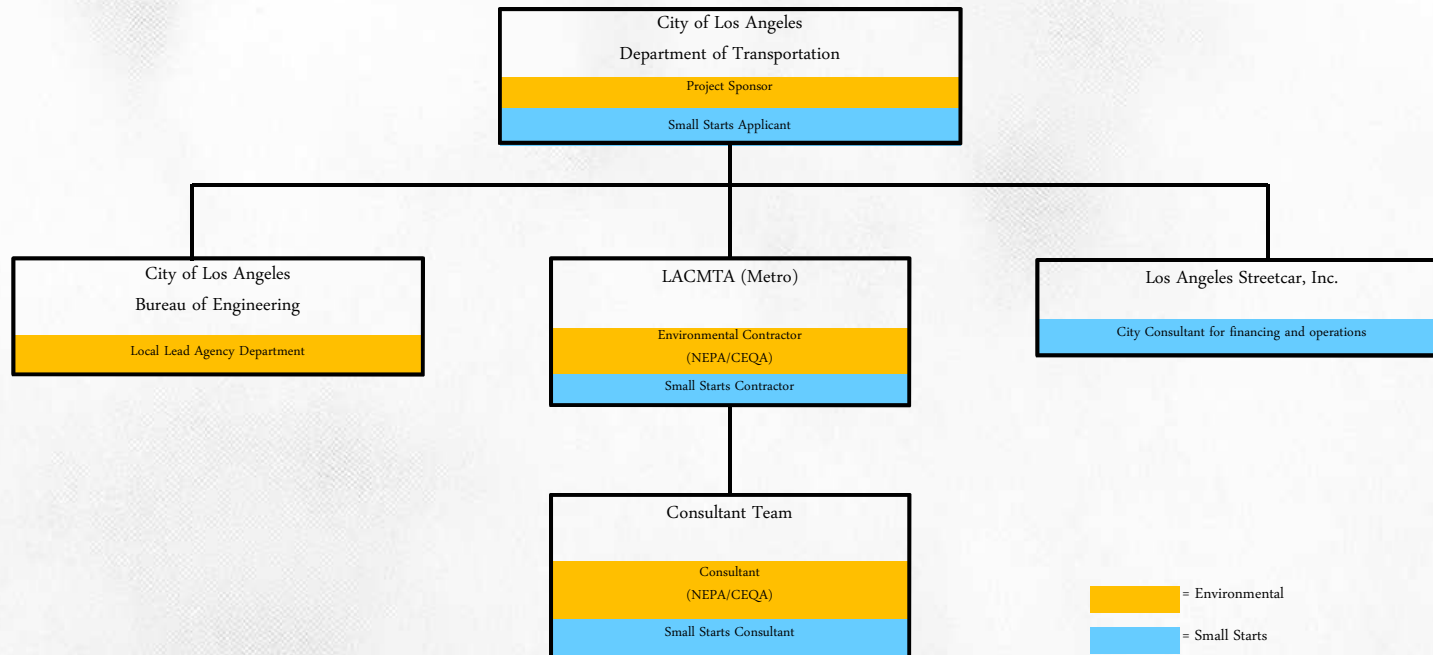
City of Los Angeles
Department of Transportation

Project Sponsor

Small Starts Applicant

City of Los Angeles
Bureau of Engineering

Local Lead Agency Department

LACMTA (Metro)

Environmental Contractor
(NEPA/CEQA)

Small Starts Contractor

Los Angeles Streetcar, Inc.

City Consultant for financing and operations

Consultant Team

Consultant
(NEPA/CEQA)

Small Starts Consultant

= Environmental

= Small Starts